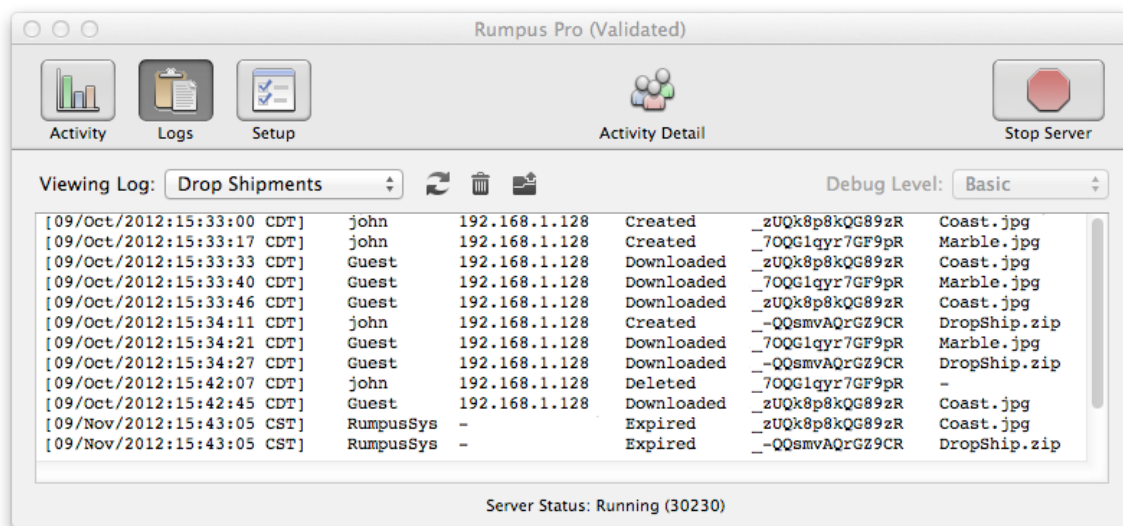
Rumpus Pro (Validated)

Activity Logs Setup Activity Detail Stop Server

Viewing Log: Drop Shipments Debug Level: Basic

| | | | | | |
|---|---|---|---|---|---|
| [09/Oct/2012:15:33:00 CDT] | john | 192.168.1.128 | Created | _zUQk8p8kQG89zR | Coast.jpg |
| [09/Oct/2012:15:33:17 CDT] | john | 192.168.1.128 | Created | _7OQG1qyr7GF9pR | Marble.jpg |
| [09/Oct/2012:15:33:33 CDT] | Guest | 192.168.1.128 | Downloaded | _zUQk8p8kQG89zR | Coast.jpg |
| [09/Oct/2012:15:33:40 CDT] | Guest | 192.168.1.128 | Downloaded | _7OQG1qyr7GF9pR | Marble.jpg |
| [09/Oct/2012:15:33:46 CDT] | Guest | 192.168.1.128 | Downloaded | _zUQk8p8kQG89zR | Coast.jpg |
| [09/Oct/2012:15:34:11 CDT] | john | 192.168.1.128 | Created | _-QQsmvAQrGZ9CR | DropShip.zip |
| [09/Oct/2012:15:34:21 CDT] | Guest | 192.168.1.128 | Downloaded | _7OQG1qyr7GF9pR | Marble.jpg |
| [09/Oct/2012:15:34:27 CDT] | Guest | 192.168.1.128 | Downloaded | _-QQsmvAQrGZ9CR | DropShip.zip |
| [09/Oct/2012:15:42:07 CDT] | john | 192.168.1.128 | Deleted | _7OQG1qyr7GF9pR | - |
| [09/Oct/2012:15:42:45 CDT] | Guest | 192.168.1.128 | Downloaded | _zUQk8p8kQG89zR | Coast.jpg |
| [09/Nov/2012:15:43:05 CST] | RumpusSys | - | Expired | _zUQk8p8kQG89zR | Coast.jpg |
| [09/Nov/2012:15:43:05 CST] | RumpusSys | - | Expired | _-QQsmvAQrGZ9CR | DropShip.zip |

Server Status: Running (30230)